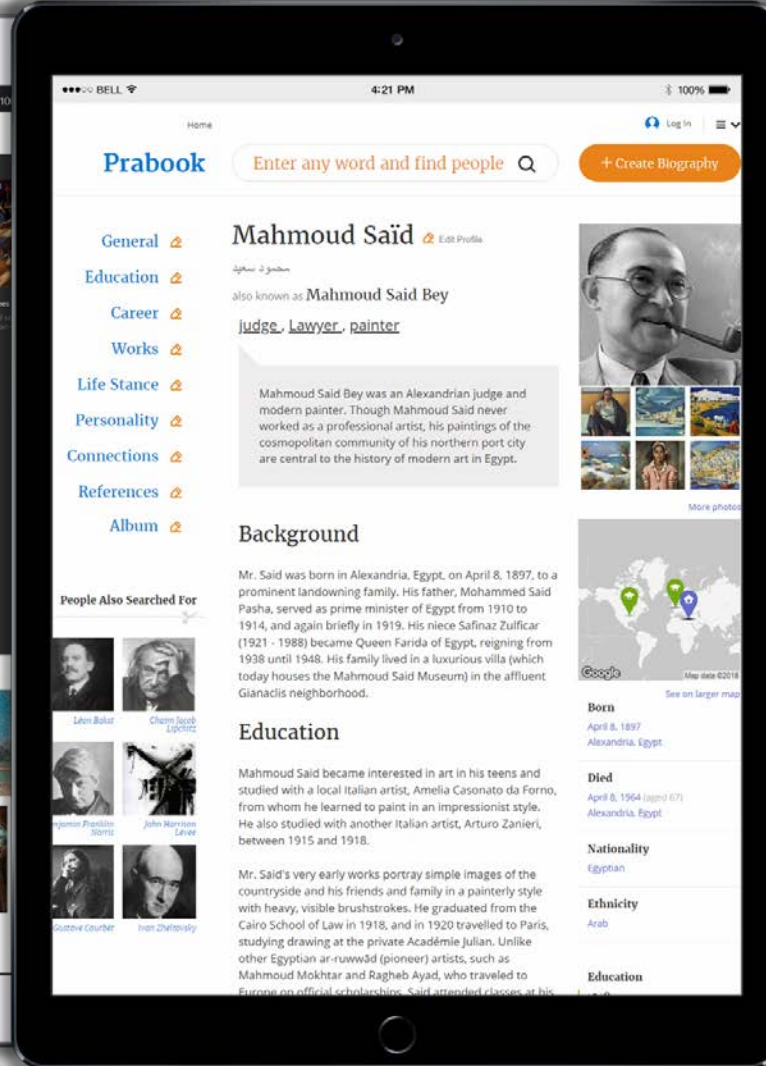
●●●○○ BELL

4:21 PM

100%

Home

Log In

Prabook

Enter any word and find people

+ Create Biography

General

Education

Career

Works

Life Stance

Personality

Connections

References

Album

People Also Searched For

Léon Bakst

Chaim Jacob Lipchitz

Benjamin Franklin Norris

John Harrison Levee

Gustave Courbet

Ivan Zheltovsky

Mahmoud Saïd Edit Profile

محمود سعيد

also known as Mahmoud Said Bey

judge, Lawyer, painter

Mahmoud Said Bey was an Alexandrian judge and modern painter. Though Mahmoud Said never worked as a professional artist, his paintings of the cosmopolitan community of his northern port city are central to the history of modern art in Egypt.

Background

Mr. Said was born in Alexandria, Egypt, on April 8, 1897, to a prominent landowning family. His father, Mohammed Said Pasha, served as prime minister of Egypt from 1910 to 1914, and again briefly in 1919. His niece Safinaz Zulficar (1921 - 1988) became Queen Farida of Egypt, reigning from 1938 until 1948. His family lived in a luxurious villa (which today houses the Mahmoud Said Museum) in the affluent Gianaclis neighborhood.

Education

Mahmoud Said became interested in art in his teens and studied with a local Italian artist, Amelia Casonato da Forno, from whom he learned to paint in an impressionist style. He also studied with another Italian artist, Arturo Zanieri, between 1915 and 1918.

Mr. Said's very early works portray simple images of the countryside and his friends and family in a painterly style with heavy, visible brushstrokes. He graduated from the Cairo School of Law in 1918, and in 1920 travelled to Paris, studying drawing at the private Académie Julian. Unlike other Egyptian ar-ruwwād (pioneer) artists, such as Mahmoud Mokhtar and Ragheb Ayad, who traveled to Europe on official scholarships, Said attended classes at his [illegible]

More photos

Google

Map data ©2018

See on larger map

Born

April 8, 1897

Alexandria, Egypt

Died

April 8, 1964 (aged 67)

Alexandria, Egypt

Nationality

Egyptian

Ethnicity

Arab

Education